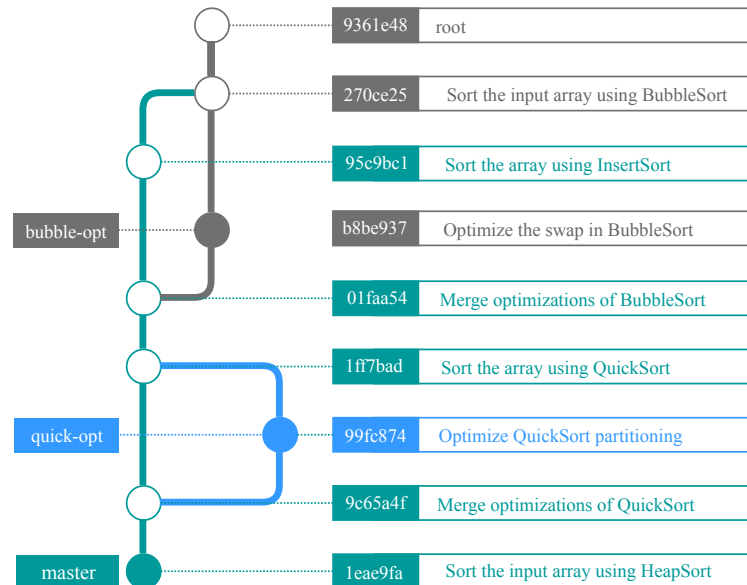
9361e48 root

270ce25 Sort the input array using BubbleSort

95c9bc1 Sort the array using InsertSort

bubble-opt

b8be937 Optimize the swap in BubbleSort

01faa54 Merge optimizations of BubbleSort

1ff7bad Sort the array using QuickSort

quick-opt

99fc874 Optimize QuickSort partitioning

9c65a4f Merge optimizations of QuickSort

master

1eae9fa Sort the input array using HeapSort